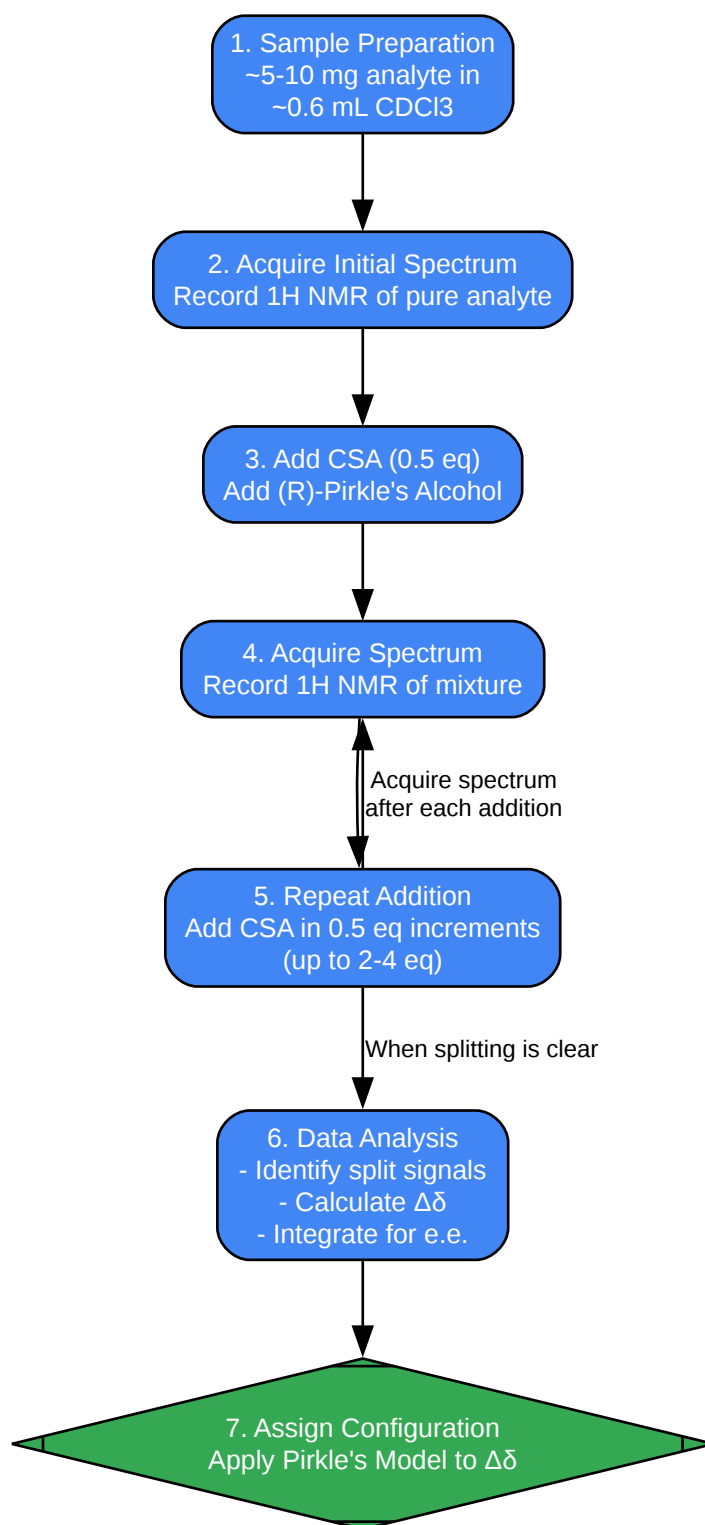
1. Sample Preparation
~5-10 mg analyte in
~0.6 mL CDCl3

2. Acquire Initial Spectrum
Record 1H NMR of pure analyte

3. Add CSA (0.5 eq)
Add (R)-Pirkle's Alcohol

4. Acquire Spectrum
Record 1H NMR of mixture

Acquire spectrum
after each addition

5. Repeat Addition
Add CSA in 0.5 eq increments
(up to 2-4 eq)

When splitting is clear

6. Data Analysis
- Identify split signals
- Calculate Δδ
- Integrate for e.e.

7. Assign Configuration
Apply Pirkle's Model to Δδ